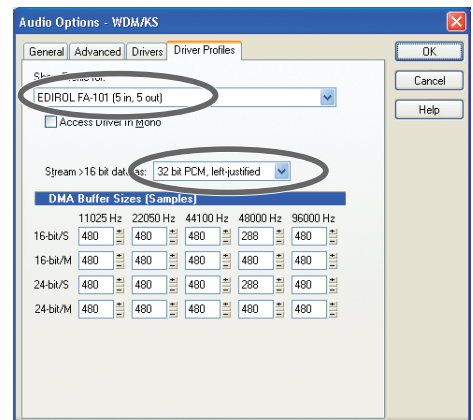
Audio Options - WDM/KS

General | Advanced | Drivers | Driver Profiles

OK
Cancel
Help

Show Profile for:
EDIROL FA-101 (5 in, 5 out)

Access Driver in Mono

Stream >16 bit data as: 32 bit PCM, left-justified

DMA Buffer Sizes (Samples)

| | 11025 Hz | 22050 Hz | 44100 Hz | 48000 Hz | 96000 Hz |
|---|---|---|---|---|---|
| 16-bit/S | 480 | 480 | 480 | 288 | 480 |
| 16-bit/M | 480 | 480 | 480 | 480 | 480 |
| 24-bit/S | 480 | 480 | 480 | 288 | 480 |
| 24-bit/M | 480 | 480 | 480 | 480 | 480 |